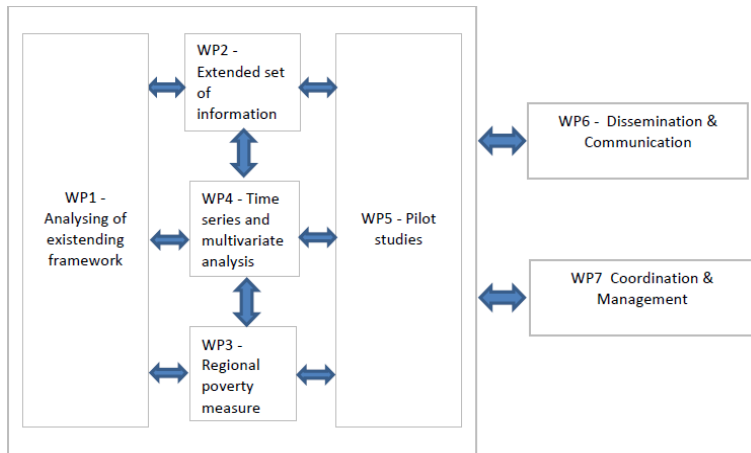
WP1 - Analysing of existending framework

WP2 - Extended set of information

WP4 - Time series and multivariate analysis

WP3 - Regional poverty measure

WP5 - Pilot studies

WP6 - Dissemination & Communication

WP7 Coordination & Management